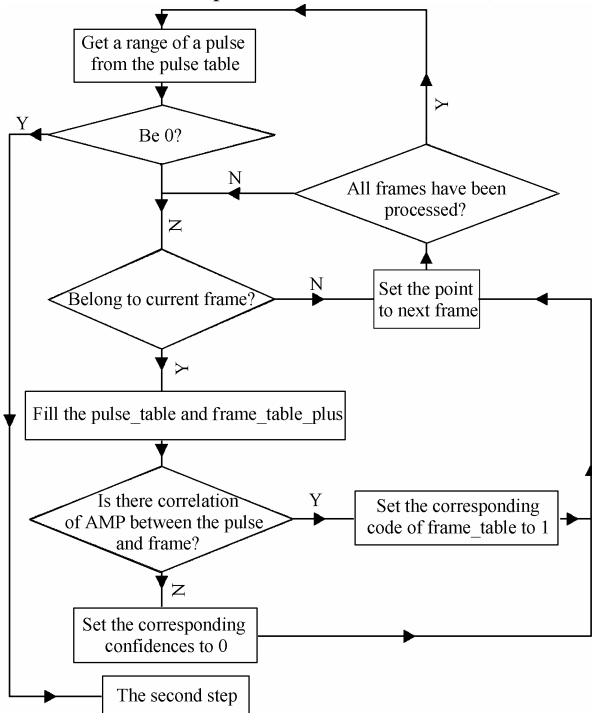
Get a range of a pulse from the pulse table

Be 0?

Y

N

All frames have been processed?

N

Y

Belong to current frame?

N

Set the point to next frame

Y

Fill the pulse_table and frame_table_plus

Is there correlation of AMP between the pulse and frame?

Y

Set the corresponding code of frame_table to 1

N

Set the corresponding confidences to 0

The second step